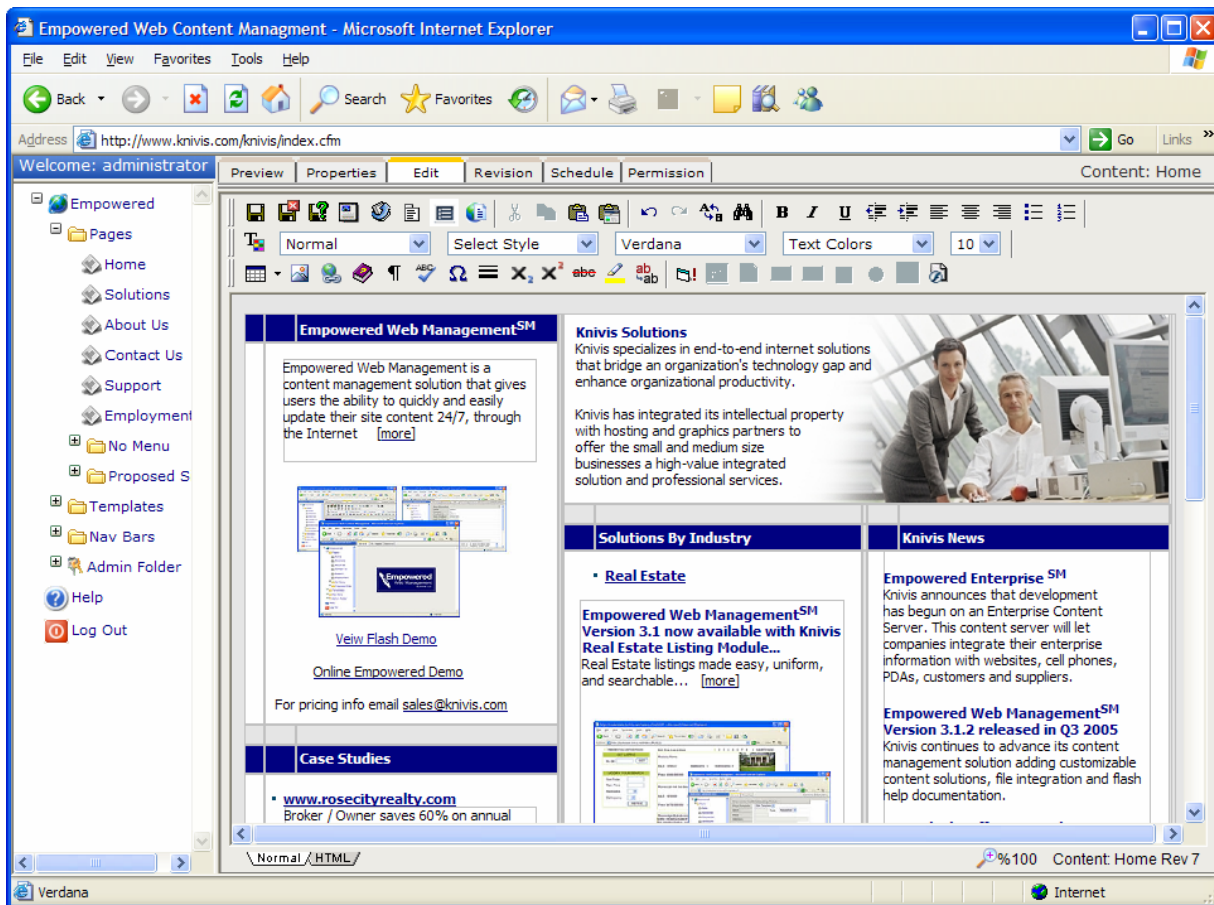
Empowered Web Content Managment - Microsoft Internet Explorer

File Edit View Favorites Tools Help

Back Search Favorites

Address http://www.knivis.com/knivis/index.cfm Go Links

Welcome: administrator

Empowered
Pages
Home
Solutions
About Us
Contact Us
Support
Employment
No Menu
Proposed S
Templates
Nav Bars
Admin Folder
Help
Log Out

Preview Properties Edit Revision Schedule Permission Content: Home

Normal Select Style Verdana Text Colors 10

Empowered Web Management$^{SM}$

Empowered Web Management is a content management solution that gives users the ability to quickly and easily update their site content 24/7, through the Internet [more]

Empowered

Veiw Flash Demo

Online Empowered Demo

For pricing info email sales@knivis.com

Case Studies

• www.rosecityrealty.com
Broker / Owner saves 60% on annual

Knivis Solutions
Knivis specializes in end-to-end internet solutions that bridge an organization's technology gap and enhance organizational productivity.

Knivis has integrated its intellectual property with hosting and graphics partners to offer the small and medium size businesses a high-value integrated solution and professional services.

Solutions By Industry

• Real Estate

Empowered Web Management$^{SM}$ Version 3.1 now available with Knivis Real Estate Listing Module...
Real Estate listings made easy, uniform, and searchable... [more]

Knivis News

Empowered Enterprise $^{SM}$
Knivis announces that development has begun on an Enterprise Content Server. This content server will let companies integrate their enterprise information with websites, cell phones, PDAs, customers and suppliers.

Empowered Web Management$^{SM}$ Version 3.1.2 released in Q3 2005
Knivis continues to advance its content management solution adding customizable content solutions, file integration and flash help documentation.

Normal HTML %100 Content: Home Rev 7

Verdana Internet